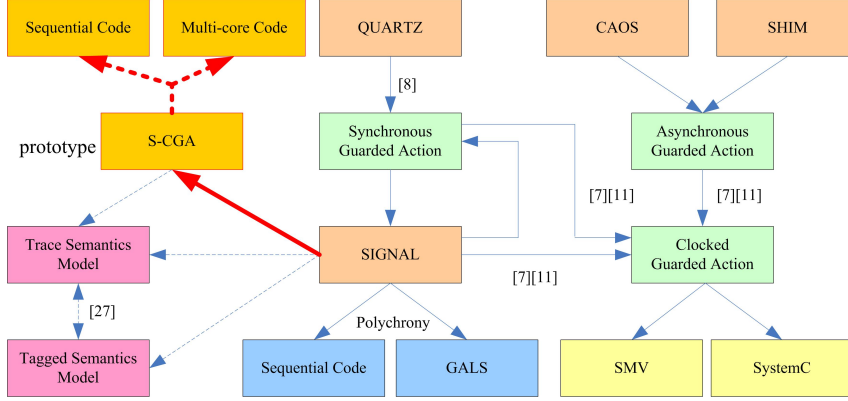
Sequential Code

Multi-core Code

QUARTZ

CAOS

SHIM

[8]

prototype

S-CGA

Synchronous Guarded Action

Asynchronous Guarded Action

[7][11]

[7][11]

Trace Semantics Model

SIGNAL

Clocked Guarded Action

[7][11]

[27]

Polychrony

Tagged Semantics Model

Sequential Code

GALS

SMV

SystemC